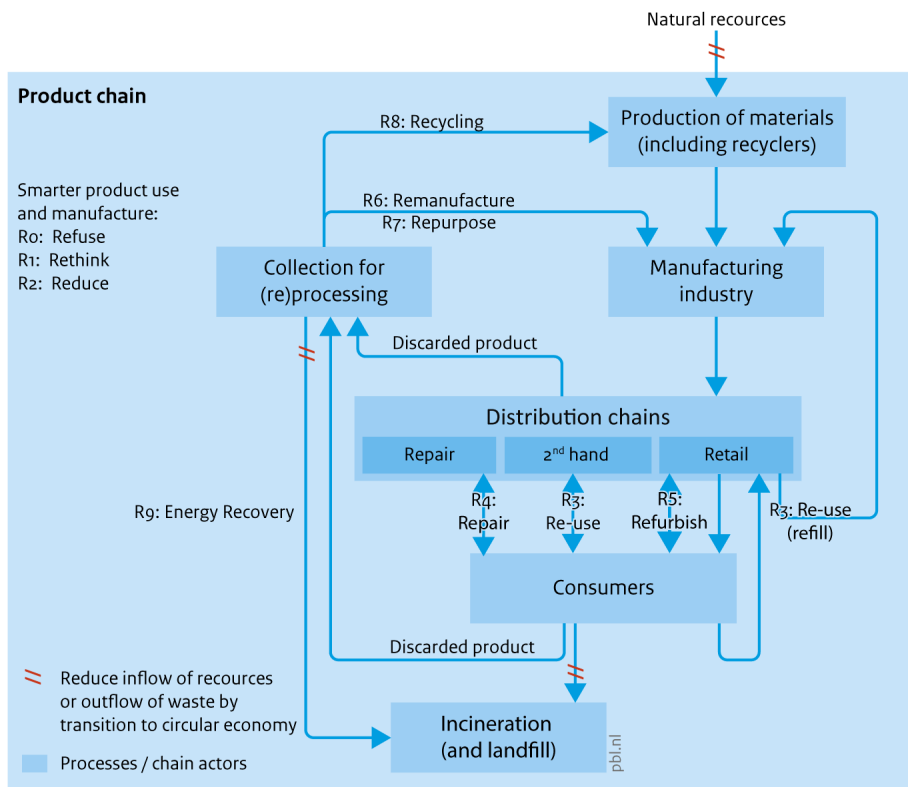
Natural recources

Product chain

R8: Recycling

Production of materials (including recyclers)

Smarter product use and manufacture:
R0: Refuse
R1: Rethink
R2: Reduce

R6: Remanufacture
R7: Repurpose

Collection for (re)processing

Manufacturing industry

Discarded product

Distribution chains

Repair

2nd hand

Retail

R9: Energy Recovery

R4: Repair

R3: Re-use

R5: Refurbish

R3: Re-use (refill)

Consumers

Discarded product

Reduce inflow of recources or outflow of waste by transition to circular economy

Processes / chain actors

Incineration (and landfill)

pbl.nl